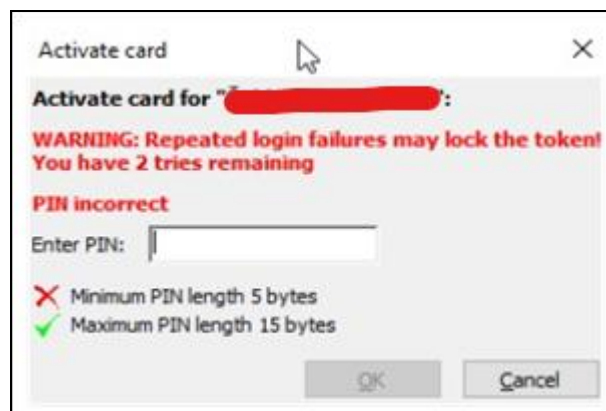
Activate card

Activate card for "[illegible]":

WARNING: Repeated login failures may lock the token!
You have 2 tries remaining

PIN incorrect

Enter PIN:

Minimum PIN length 5 bytes
Maximum PIN length 15 bytes

OK
Cancel